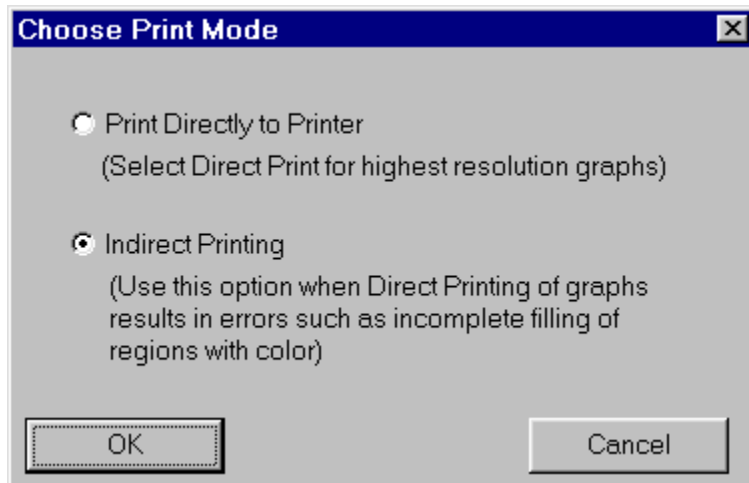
Choose Print Mode

Print Directly to Printer
(Select Direct Print for highest resolution graphs)

Indirect Printing
(Use this option when Direct Printing of graphs results in errors such as incomplete filling of regions with color)

OK

Cancel